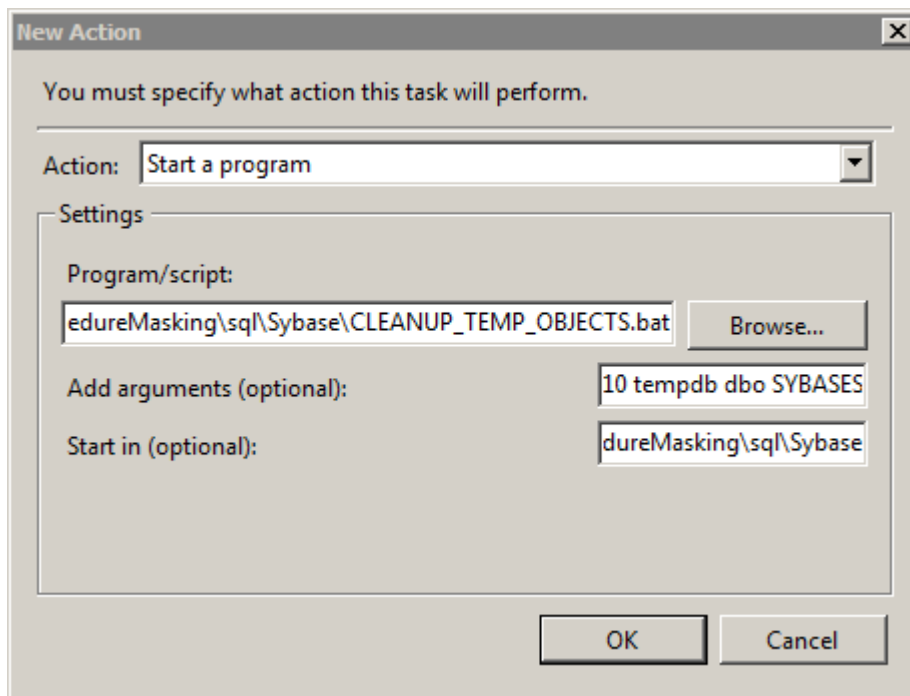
New Action

You must specify what action this task will perform.

Action: Start a program

Settings

Program/script:

edureMasking\sql\Sybase\CLEANUP_TEMP_OBJECTS.bat

Browse...

Add arguments (optional):

10 tempdb dbo SYBASES

Start in (optional):

dureMasking\sql\Sybase

OK

Cancel